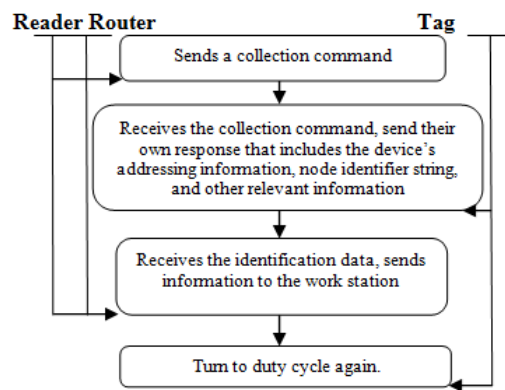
Reader Router

Tag

Sends a collection command

Receives the collection command, send their own response that includes the device's addressing information, node identifier string, and other relevant information

Receives the identification data, sends information to the work station

Turn to duty cycle again.